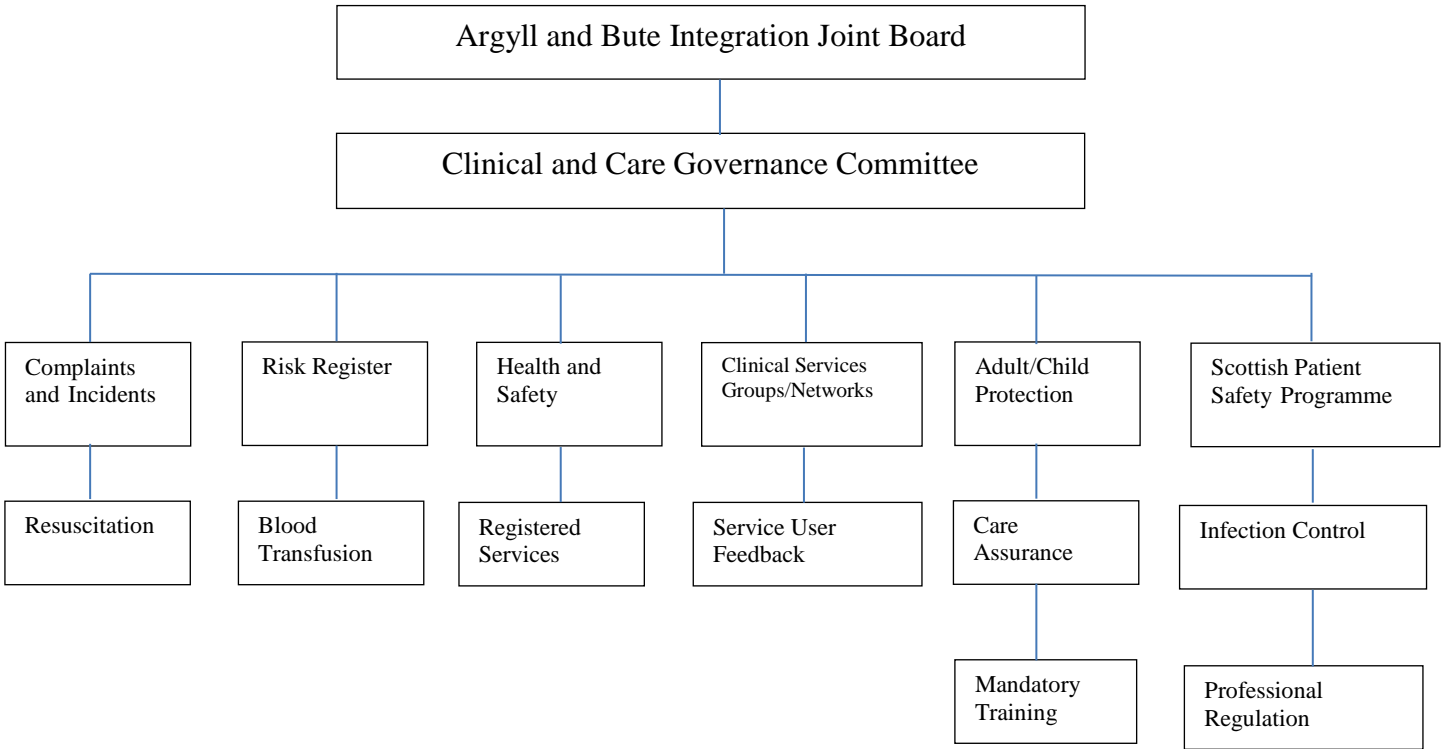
Argyll and Bute Integration Joint Board

Clinical and Care Governance Committee

Complaints and Incidents

Resuscitation

Risk Register

Blood Transfusion

Health and Safety

Registered Services

Clinical Services Groups/Networks

Service User Feedback

Adult/Child Protection

Care Assurance

Mandatory Training

Scottish Patient Safety Programme

Infection Control

Professional Regulation